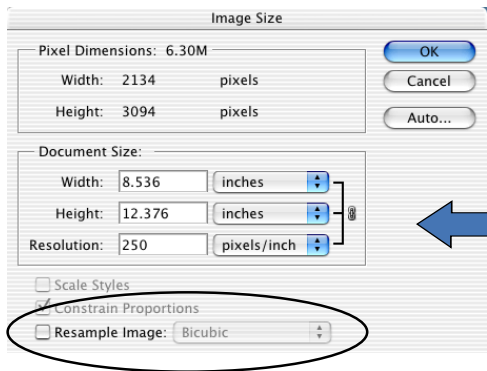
Image Size

Pixel Dimensions: 6.30M

Width: 2134 pixels

Height: 3094 pixels

OK

Cancel

Auto...

Document Size:

Width: 8.536 inches

Height: 12.376 inches

Resolution: 250 pixels/inch

Scale Styles

Constrain Proportions

Resample Image: Bicubic